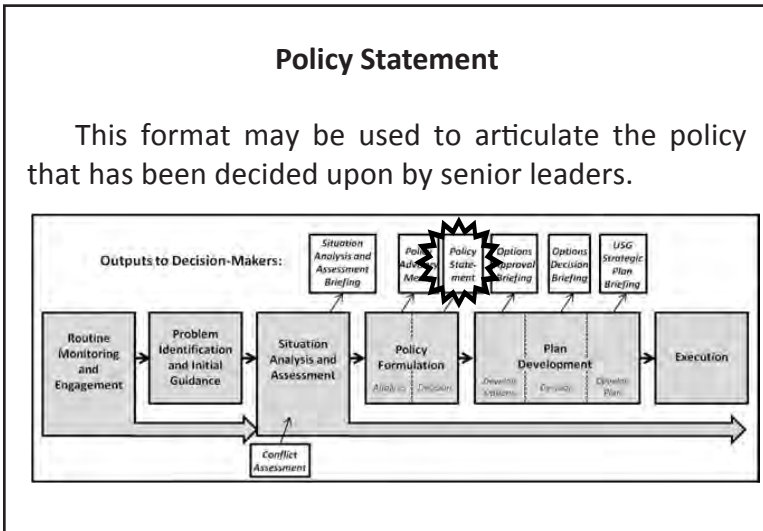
Policy Statement

This format may be used to articulate the policy that has been decided upon by senior leaders.

Outputs to Decision-Makers:

Situation Analysis and Assessment Briefing

Poli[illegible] Adv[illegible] Me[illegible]

Policy Statement

Options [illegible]pproval Briefing

Options Decision Briefing

USG Strategic Plan Briefing

Routine Monitoring and Engagement

Problem Identification and Initial Guidance

Situation Analysis and Assessment

Policy Formulation

Analysis

Decision

Plan Development

Develop Options

Decision

Develop Plan

Execution

Conflict Assessment